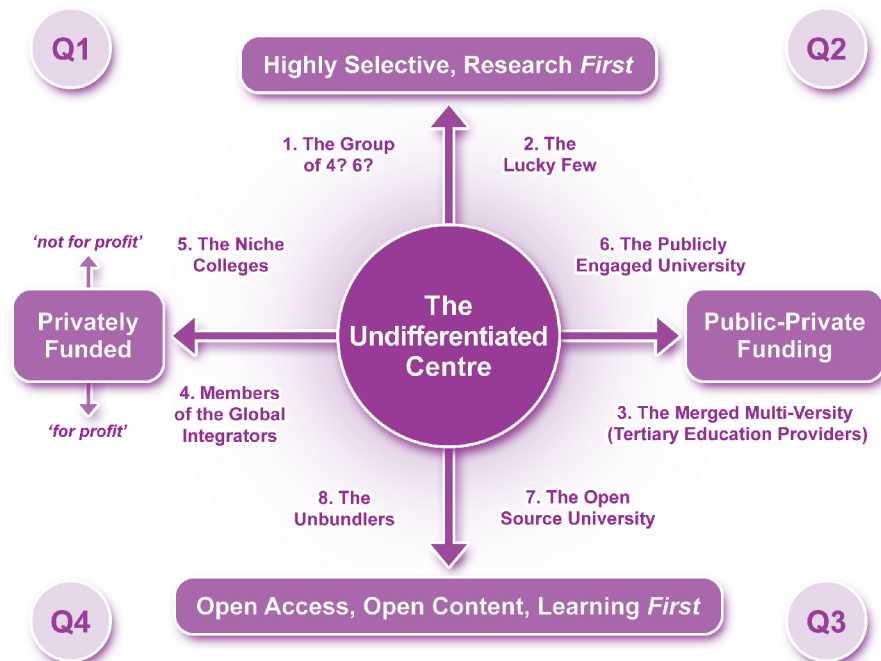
Q1

Highly Selective, Research *First*

Q2

1. The Group of 4? 6?

2. The Lucky Few

'not for profit'

5. The Niche Colleges

6. The Publicly Engaged University

Privately Funded

The Undifferentiated Centre

Public-Private Funding

'for profit'

4. Members of the Global Integrators

3. The Merged Multi-Versity (Tertiary Education Providers)

8. The Unbundlers

7. The Open Source University

Q4

Open Access, Open Content, Learning *First*

Q3